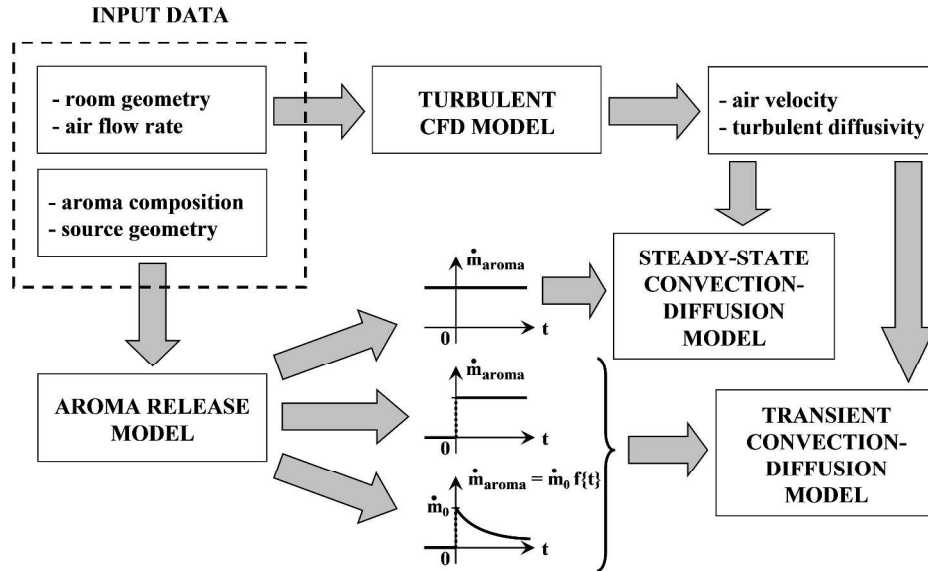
INPUT DATA

- room geometry
- air flow rate

- aroma composition
- source geometry

TURBULENT CFD MODEL

- air velocity
- turbulent diffusivity

$\dot{m}_{aroma}$

0

t

STEADY-STATE CONVECTION-DIFFUSION MODEL

AROMA RELEASE MODEL

$\dot{m}_{aroma}$

0

t

$\dot{m}_{aroma} = \dot{m}_0 f\{t\}$

$\dot{m}_0$

0

t

TRANSIENT CONVECTION-DIFFUSION MODEL